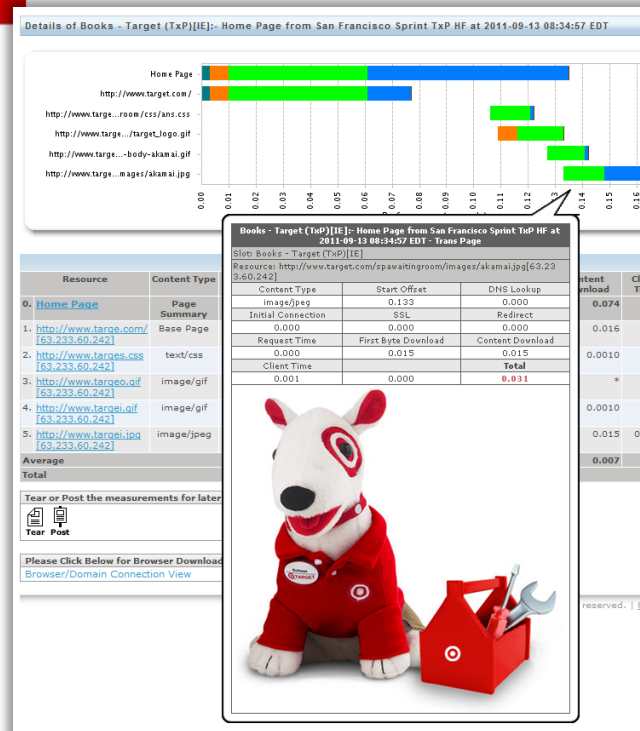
Details of Books - Target (TxP)[IE]:- Home Page from San Francisco Sprint TxP HF at 2011-09-13 08:34:57 EDT

Home Page
http://www.target.com/
http://www.targe...room/css/ans.css
http://www.targe.../target_logo.gif
http://www.targe...-body-akamai.gif
http://www.targe...mages/akamai.jpg

0.00 0.01 0.02 0.03 0.04 0.05 0.06 0.07 0.08 0.09 0.10 0.11 0.12 0.13 0.14 0.15 0.16

| | Resource | Content Type | | Content Download | Cl T |
|---|---|---|---|---|---|
| 0. | Home Page | Page Summary | | 0.074 | |
| 1. | http://www.targe.com/ [63.233.60.242] | Base Page | | 0.016 | |
| 2. | http://www.targes.css [63.233.60.242] | text/css | | 0.0010 | |
| 3. | http://www.targeo.gif [63.233.60.242] | image/gif | | * | |
| 4. | http://www.targei.gif [63.233.60.242] | image/gif | | 0.0010 | |
| 5. | http://www.targei.jpg [63.233.60.242] | image/jpeg | | 0.015 | 0 |
| Average | | | | 0.007 | |
| Total | | | | | |

Tear or Post the measurements for later
Tear Post

Please Click Below for Browser Download
Browser/Domain Connection View

reserved.

Books - Target (TxP)[IE]:- Home Page from San Francisco Sprint TxP HF at 2011-09-13 08:34:57 EDT - Trans Page

Slot: Books - Target (TxP)[IE]

Resource: http://www.target.com/spawaitingroom/images/akamai.jpg[63.233.60.242]

| Content Type | Start Offset | DNS Lookup |
|---|---|---|
| image/jpeg | 0.133 | 0.000 |
| Initial Connection | SSL | Redirect |
| 0.000 | 0.000 | 0.000 |
| Request Time | First Byte Download | Content Download |
| 0.000 | 0.015 | 0.015 |
| Client Time | | Total |
| 0.001 | 0.000 | 0.031 |

TARGET